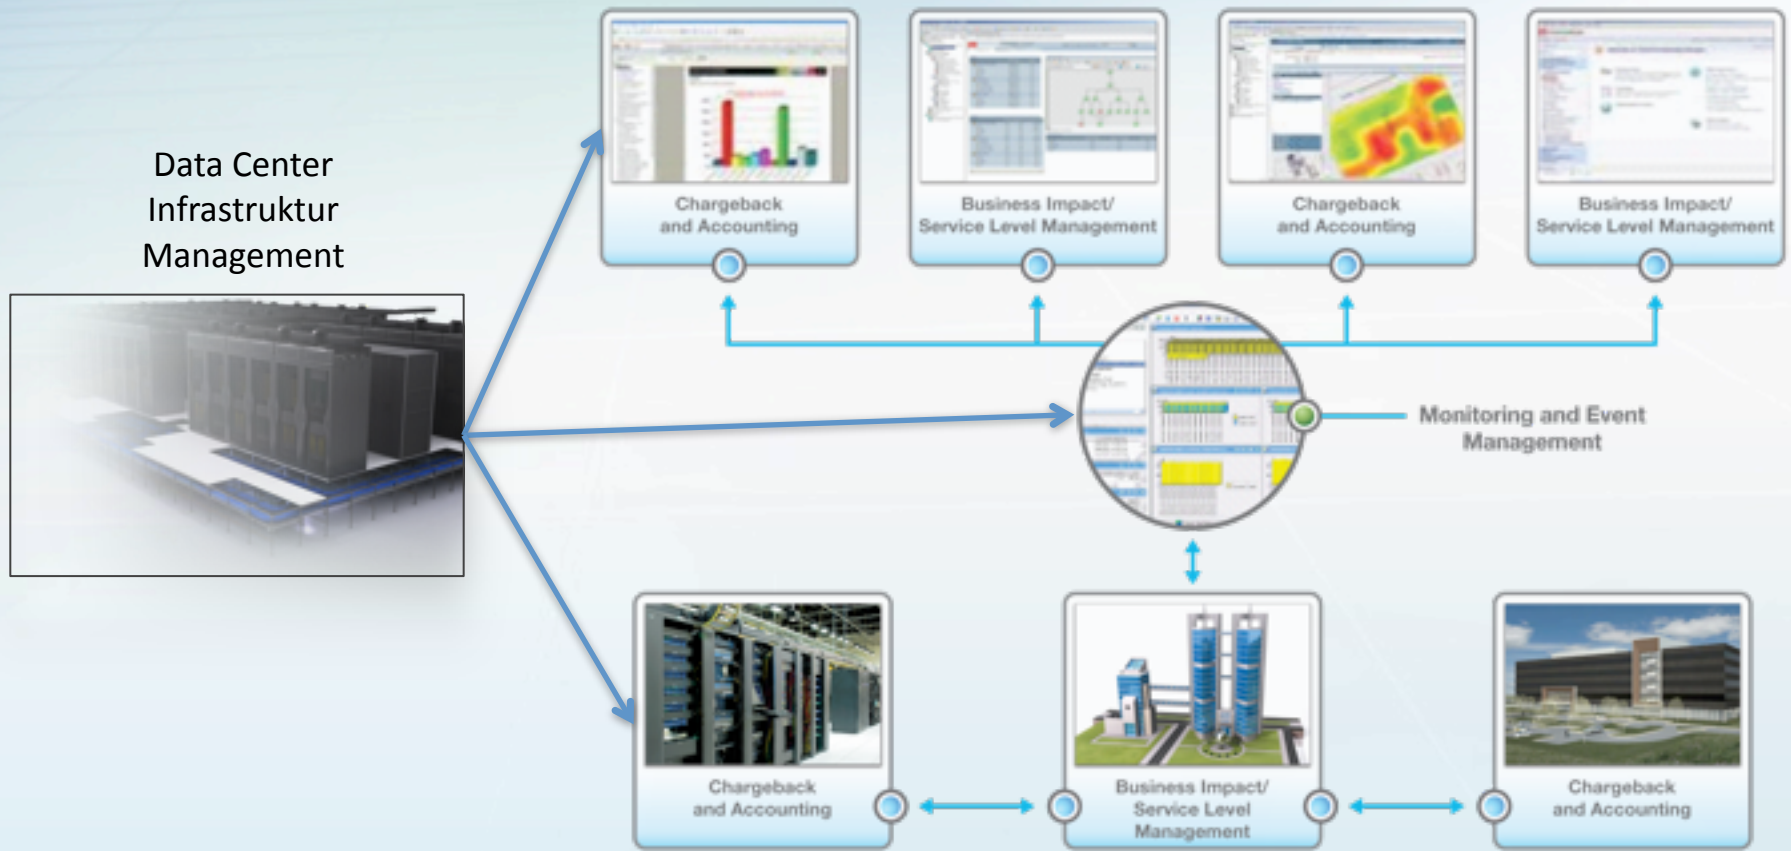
Data Center Infrastruktur Management

Chargeback and Accounting

Business Impact/ Service Level Management

Chargeback and Accounting

Business Impact/ Service Level Management

Monitoring and Event Management

Chargeback and Accounting

Business Impact/ Service Level Management

Chargeback and Accounting